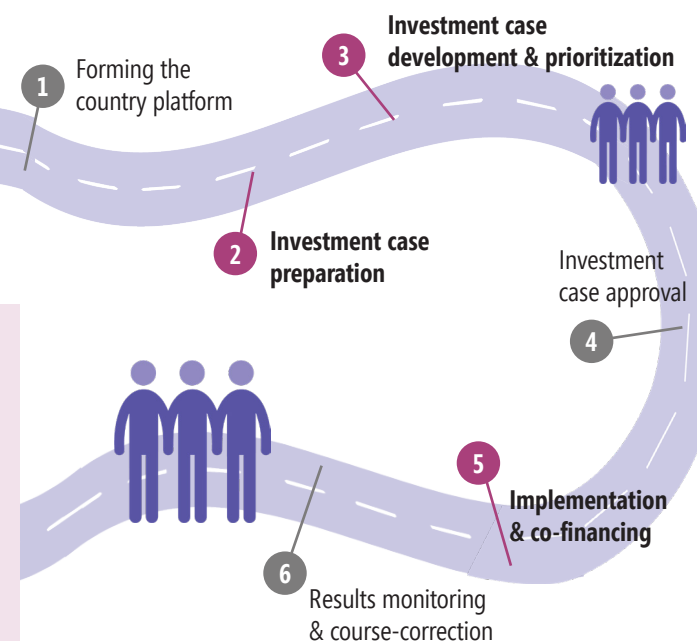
1 Forming the country platform

2 Investment case preparation

3 Investment case development & prioritization

4 Investment case approval

5 Implementation & co-financing

6 Results monitoring & course-correction